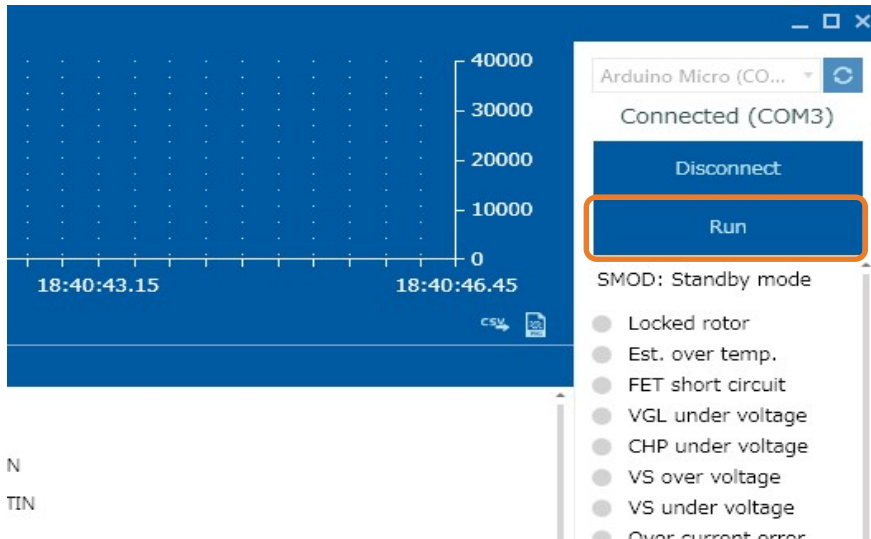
40000
30000
20000
10000
0
18:40:43.15
18:40:46.45
csv

Arduino Micro (CO...
Connected (COM3)
Disconnect
Run
SMOD: Standby mode
Locked rotor
Est. over temp.
FET short circuit
VGL under voltage
CHP under voltage
VS over voltage
VS under voltage
Over current error

N
TIN